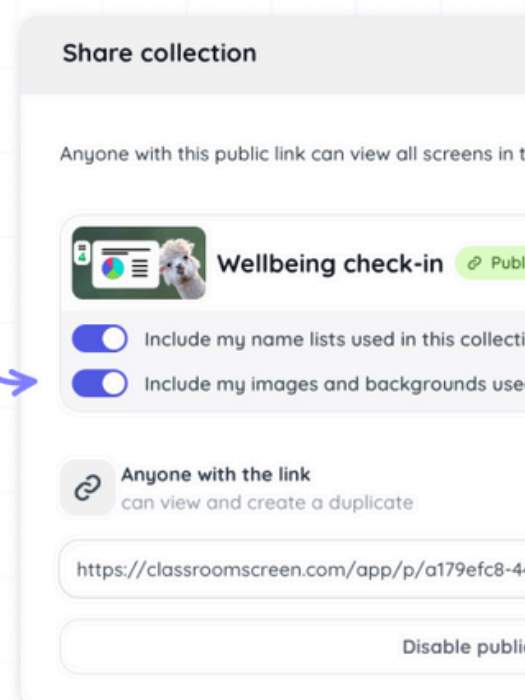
Share collection

Anyone with this public link can view all screens in t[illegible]

4

Wellbeing check-in Publ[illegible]

Include my name lists used in this collecti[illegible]

Include my images and backgrounds use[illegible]

Anyone with the link
can view and create a duplicate

https://classroomscreen.com/app/p/a179efc8-4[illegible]

Disable publi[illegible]